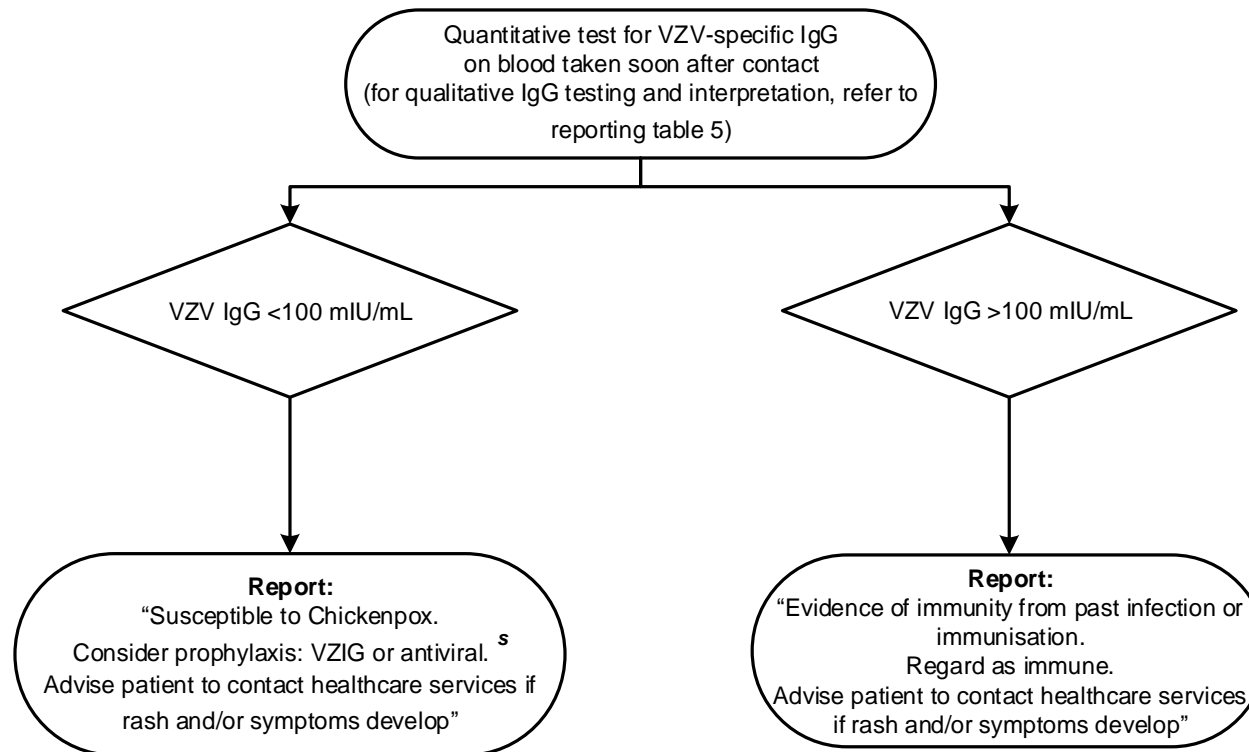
Quantitative test for VZV-specific IgG on blood taken soon after contact (for qualitative IgG testing and interpretation, refer to reporting table 5)

VZV IgG <100 mIU/mL

VZV IgG >100 mIU/mL

**Report:**
“Susceptible to Chickenpox.
Consider prophylaxis: VZIG or antiviral. $^{s}$
Advise patient to contact healthcare services if rash and/or symptoms develop”

**Report:**
“Evidence of immunity from past infection or immunisation.
Regard as immune.
Advise patient to contact healthcare services if rash and/or symptoms develop”